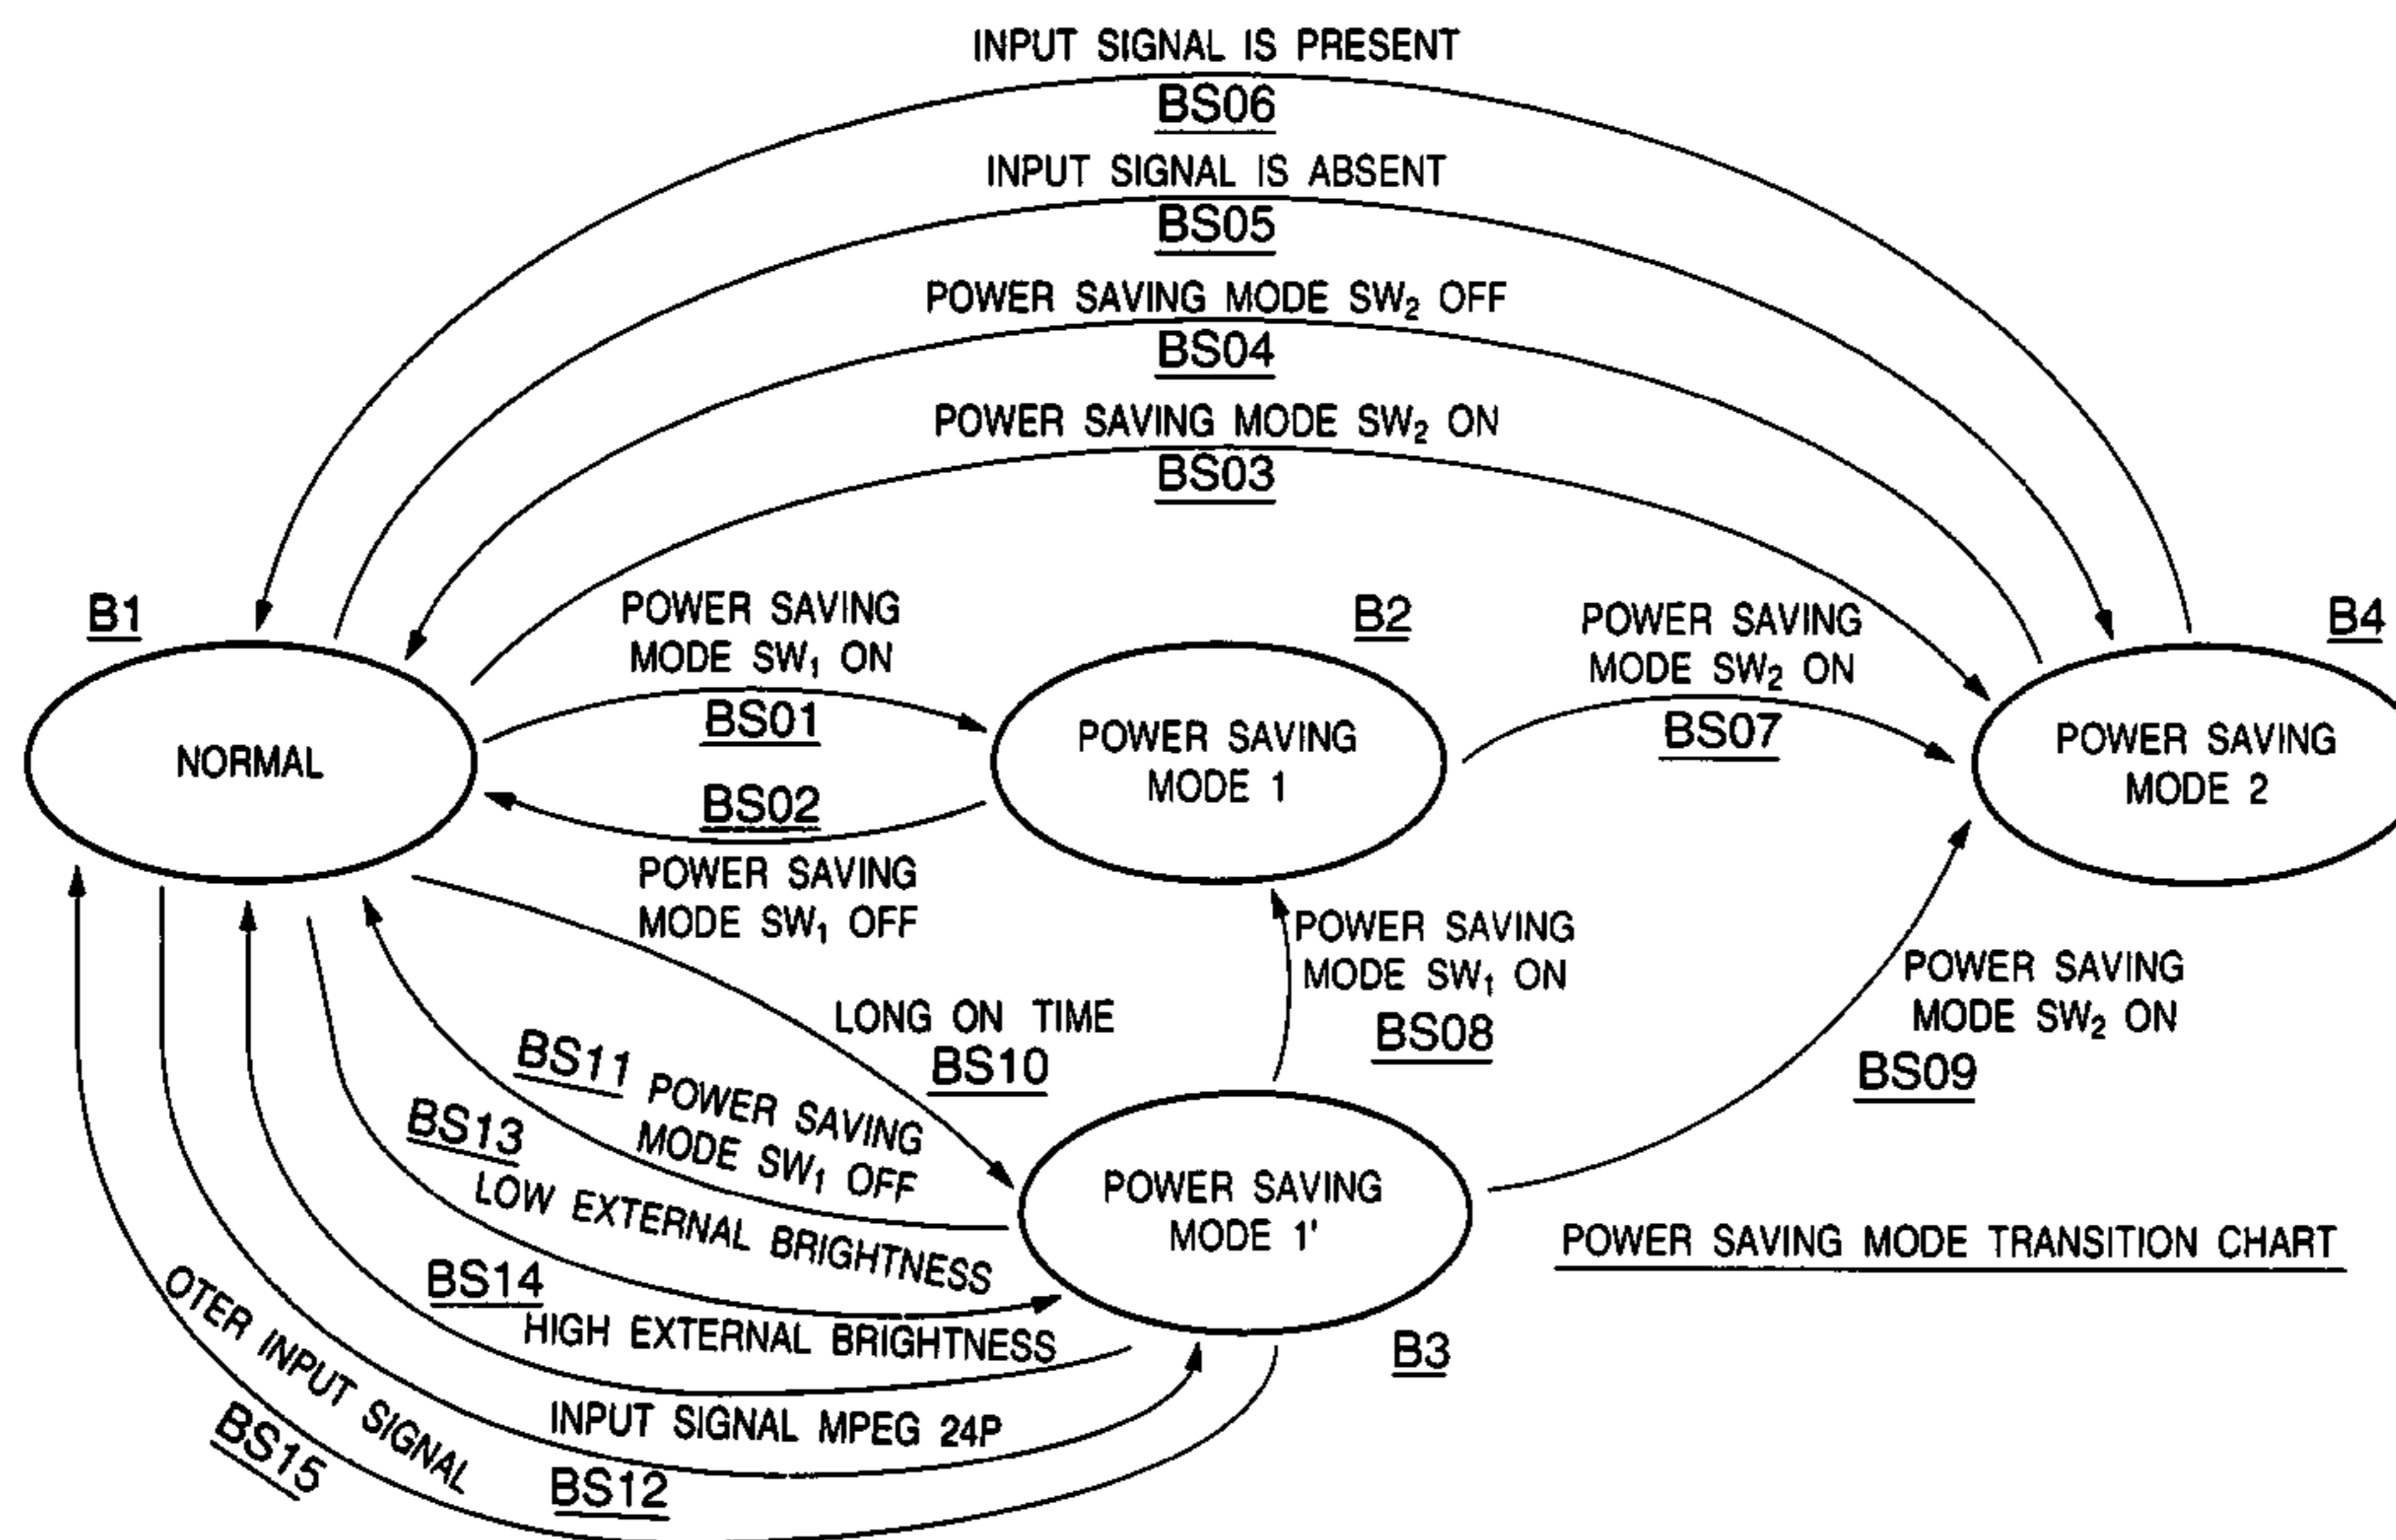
INPUT SIGNAL IS PRESENT
BS06
INPUT SIGNAL IS ABSENT
BS05
POWER SAVING MODE $SW_2$ OFF
BS04
POWER SAVING MODE $SW_2$ ON
BS03

B1
NORMAL
POWER SAVING MODE $SW_1$ ON
BS01
BS02
POWER SAVING MODE $SW_1$ OFF
B2
POWER SAVING MODE 1
POWER SAVING MODE $SW_2$ ON
BS07
B4
POWER SAVING MODE 2

LONG ON TIME
BS10
BS11 POWER SAVING MODE $SW_1$ OFF
BS13
LOW EXTERNAL BRIGHTNESS
BS14
HIGH EXTERNAL BRIGHTNESS
OTER INPUT SIGNAL
BS15
INPUT SIGNAL MPEG 24P
BS12
POWER SAVING MODE $SW_1$ ON
BS08
POWER SAVING MODE $SW_2$ ON
BS09
POWER SAVING MODE 1'
B3
POWER SAVING MODE TRANSITION CHART